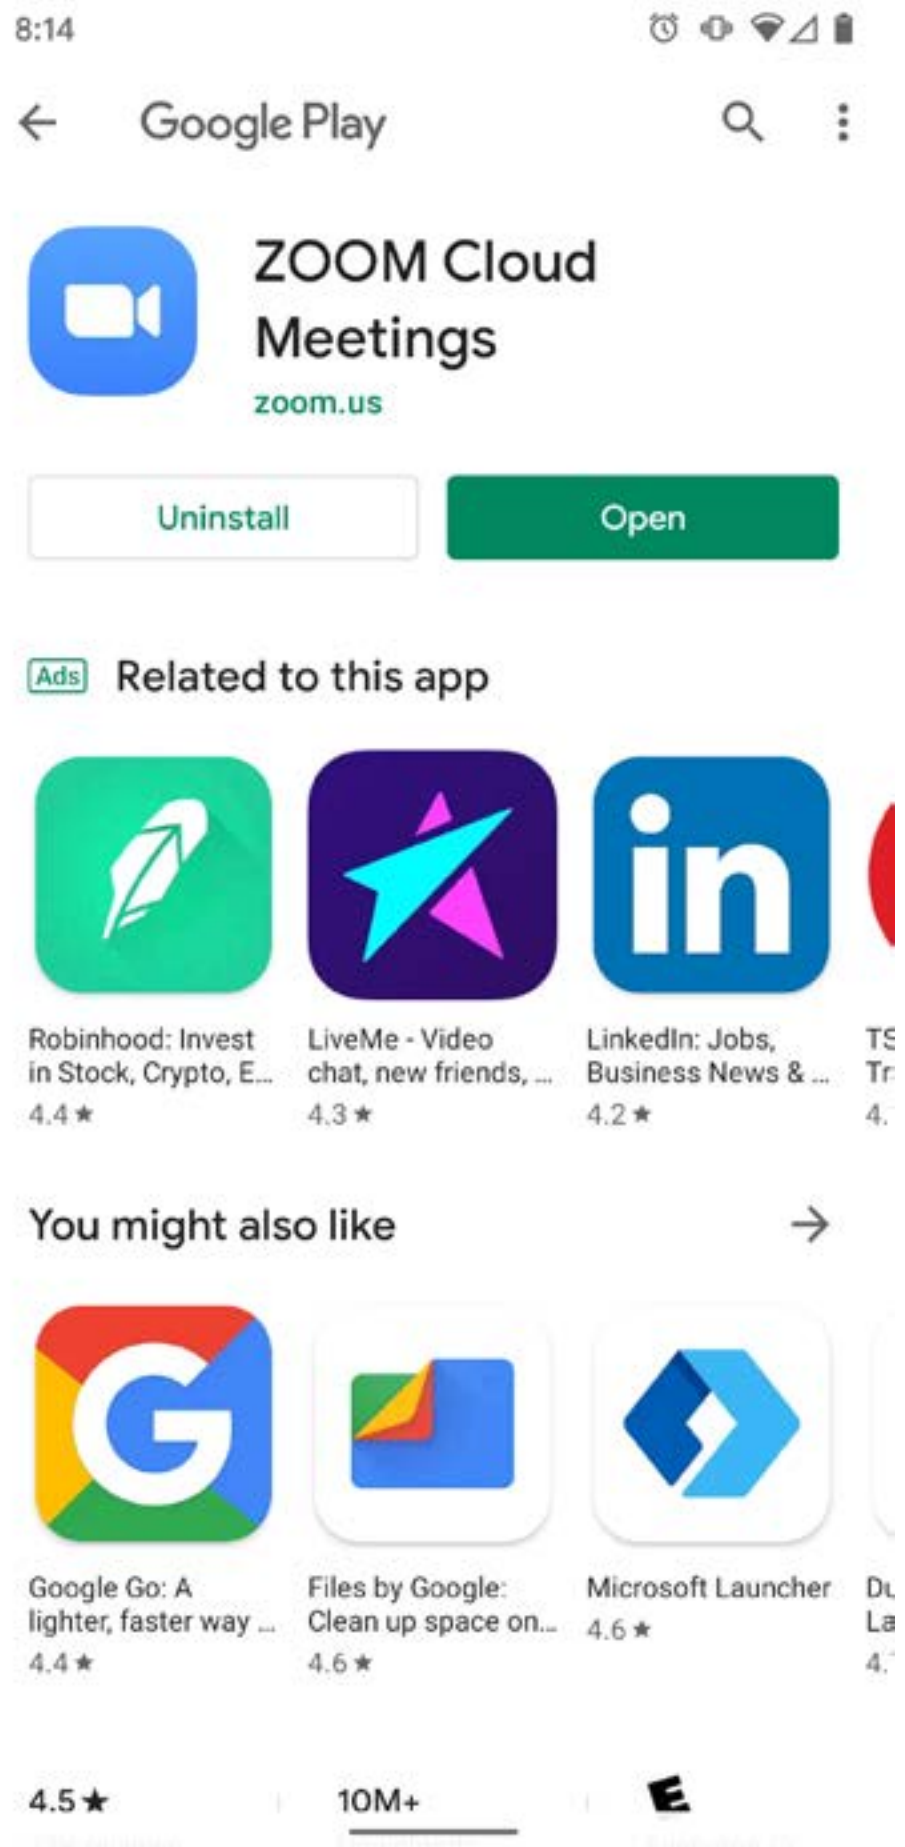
8:14

Google Play

ZOOM Cloud Meetings
zoom.us

Uninstall
Open

Ads Related to this app

Robinhood: Invest in Stock, Crypto, E...
4.4 ★

LiveMe - Video chat, new friends, ...
4.3 ★

LinkedIn: Jobs, Business News & ...
4.2 ★

TS
Tr
4.

You might also like

Google Go: A lighter, faster way ...
4.4 ★

Files by Google: Clean up space on...
4.6 ★

Microsoft Launcher
4.6 ★

Du
La
4.

4.5 ★
10M+
E